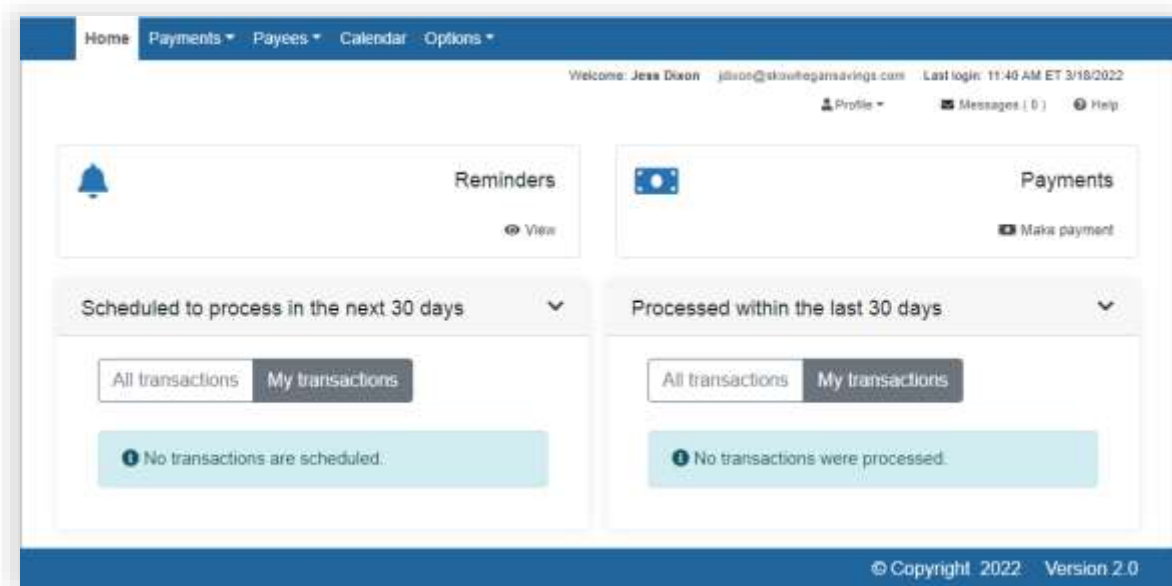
Home Payments ▾ Payees ▾ Calendar Options ▾

Welcome: Jess Dixon jdixon@skowhegansavings.com Last login: 11:40 AM ET 3/18/2022

Profile ▾ Messages ( 0 ) Help

Reminders

View

Payments

Make payment

Scheduled to process in the next 30 days

All transactions My transactions

No transactions are scheduled.

Processed within the last 30 days

All transactions My transactions

No transactions were processed.

© Copyright 2022 Version 2.0